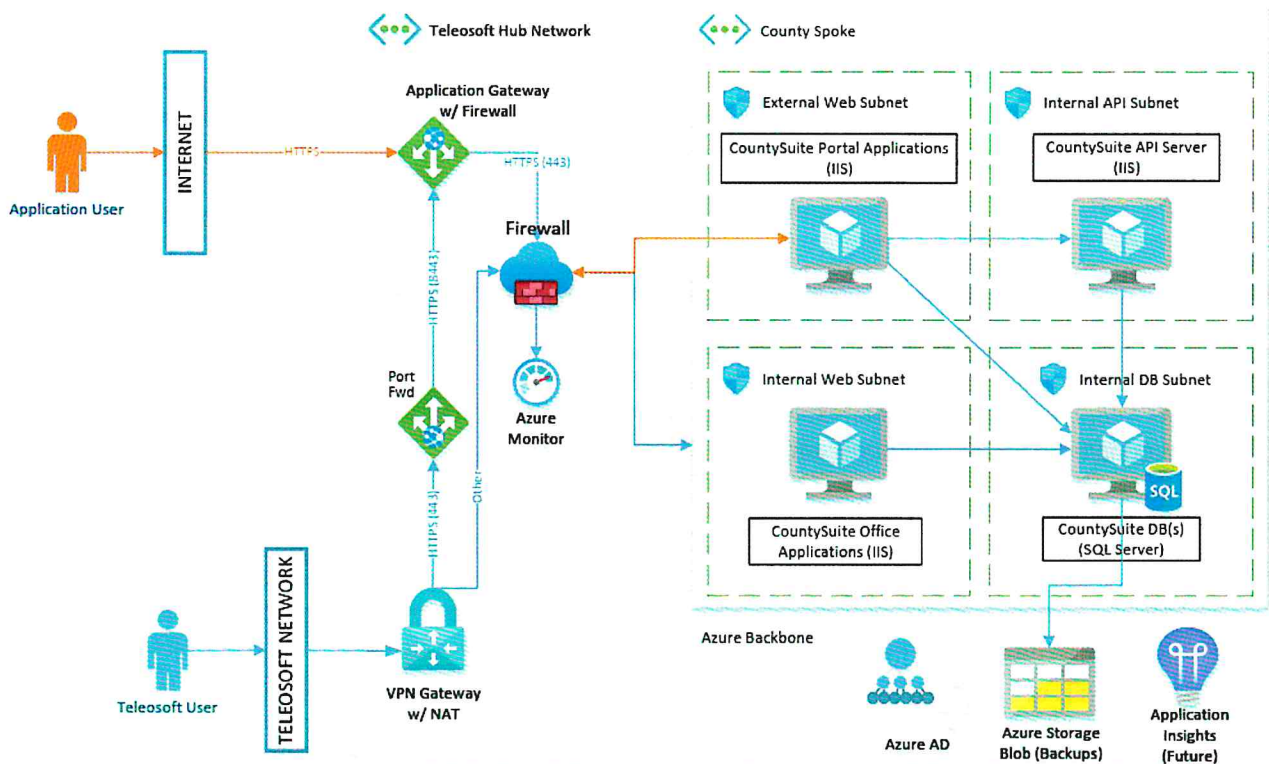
Teleosoft Hub Network

County Spoke

Application User

INTERNET

HTTPS

Application Gateway w/ Firewall

HTTPS (443)

Firewall

HTTPS (8443)

Port Fwd

Azure Monitor

HTTPS (443)

Other

TELEOSOFT NETWORK

Teleosoft User

VPN Gateway w/ NAT

External Web Subnet

CountySuite Portal Applications (IIS)

Internal API Subnet

CountySuite API Server (IIS)

Internal Web Subnet

CountySuite Office Applications (IIS)

Internal DB Subnet

SQL

CountySuite DB(s) (SQL Server)

Azure Backbone

Azure AD

Azure Storage Blob (Backups)

Application Insights (Future)